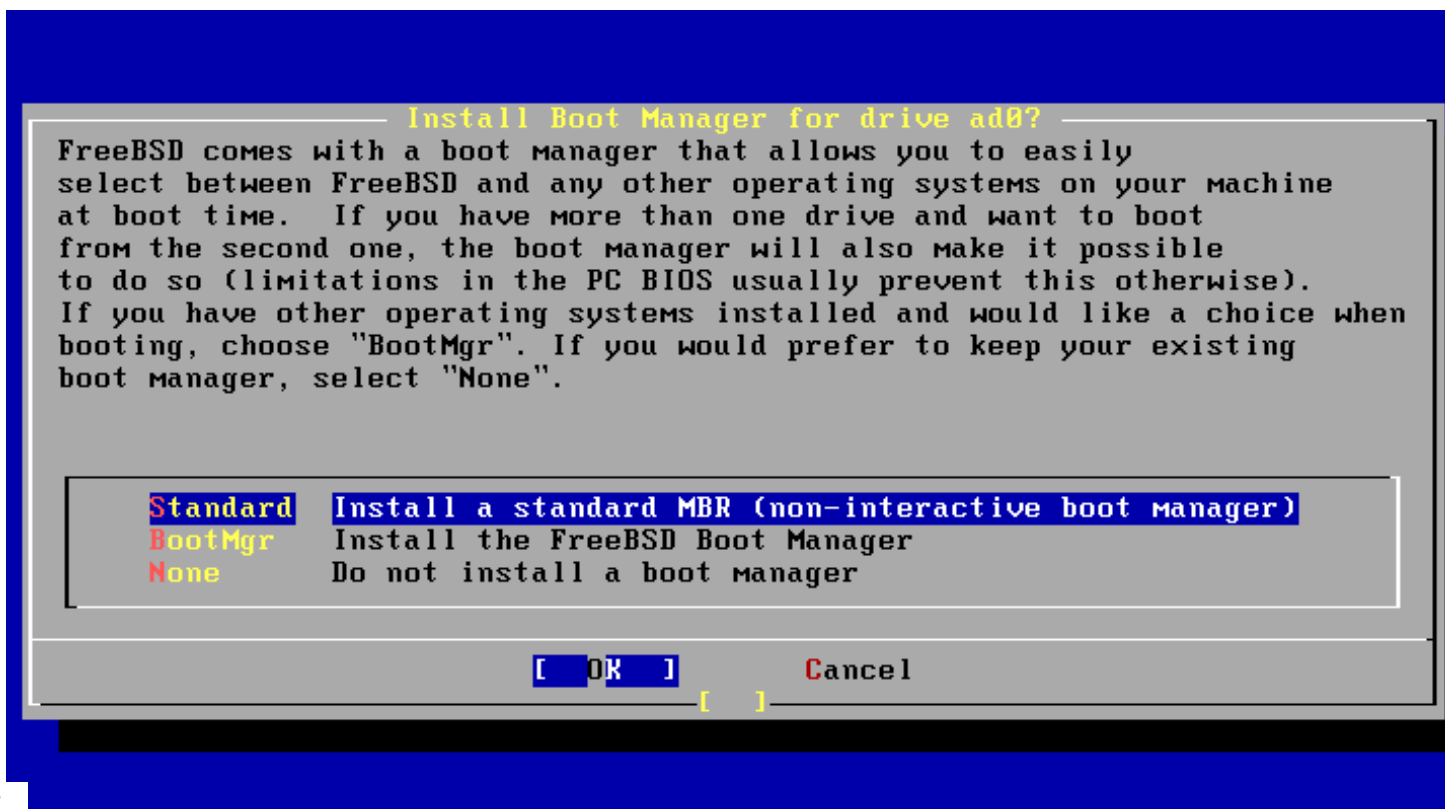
Install Boot Manager for drive ad0?

FreeBSD comes with a boot manager that allows you to easily select between FreeBSD and any other operating systems on your machine at boot time. If you have more than one drive and want to boot from the second one, the boot manager will also make it possible to do so (limitations in the PC BIOS usually prevent this otherwise). If you have other operating systems installed and would like a choice when booting, choose "BootMgr". If you would prefer to keep your existing boot manager, select "None".

| | |
|---|---|
| Standard | Install a standard MBR (non-interactive boot manager) |
| BootMgr | Install the FreeBSD Boot Manager |
| None | Do not install a boot manager |

[ OK ] Cancel

[ ]